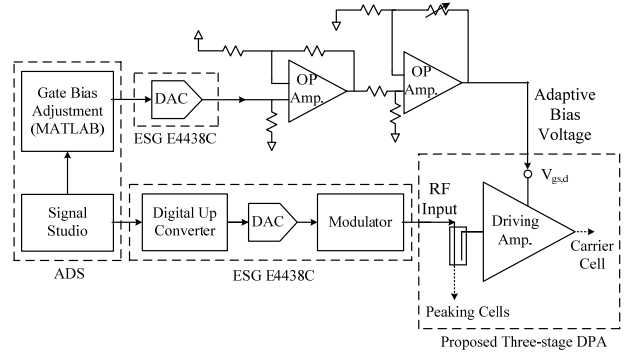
Gate Bias Adjustment (MATLAB)

DAC

ESG E4438C

OP Amp.

OP Amp.

Adaptive Bias Voltage

Signal Studio

Digital Up Converter

DAC

Modulator

RF Input

$V_{gs,d}$

Driving Amp.

Carrier Cell

ADS

ESG E4438C

Peaking Cells

Proposed Three-stage DPA